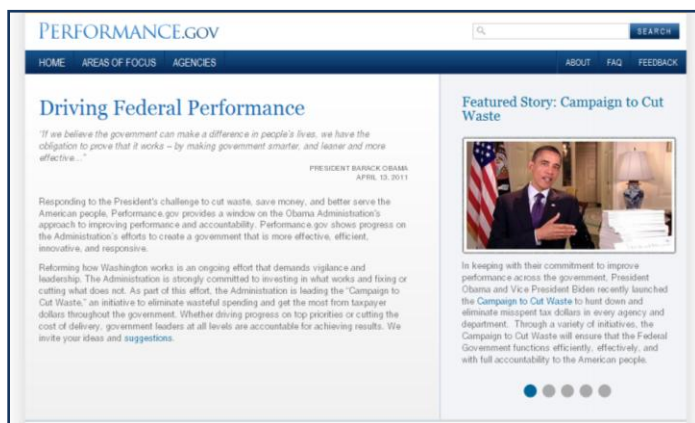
PERFORMANCE.GOV

SEARCH

HOME AREAS OF FOCUS AGENCIES

ABOUT FAQ FEEDBACK

Driving Federal Performance

"If we believe the government can make a difference in people's lives, we have the obligation to prove that it works – by making government smarter, and leaner and more effective..."

PRESIDENT BARACK OBAMA
APRIL 13, 2011

Responding to the President's challenge to cut waste, save money, and better serve the American people, Performance.gov provides a window on the Obama Administration's approach to improving performance and accountability. Performance.gov shows progress on the Administration's efforts to create a government that is more effective, efficient, innovative, and responsive.

Reforming how Washington works is an ongoing effort that demands vigilance and leadership. The Administration is strongly committed to investing in what works and fixing or cutting what does not. As part of this effort, the Administration is leading the "Campaign to Cut Waste," an initiative to eliminate wasteful spending and get the most from taxpayer dollars throughout the government. Whether driving progress on top priorities or cutting the cost of delivery, government leaders at all levels are accountable for achieving results. We invite your ideas and suggestions.

Featured Story: Campaign to Cut Waste

In keeping with their commitment to improve performance across the government, President Obama and Vice President Biden recently launched the Campaign to Cut Waste to hunt down and eliminate misspent tax dollars in every agency and department. Through a variety of initiatives, the Campaign to Cut Waste will ensure that the Federal Government functions efficiently, effectively, and with full accountability to the American people.